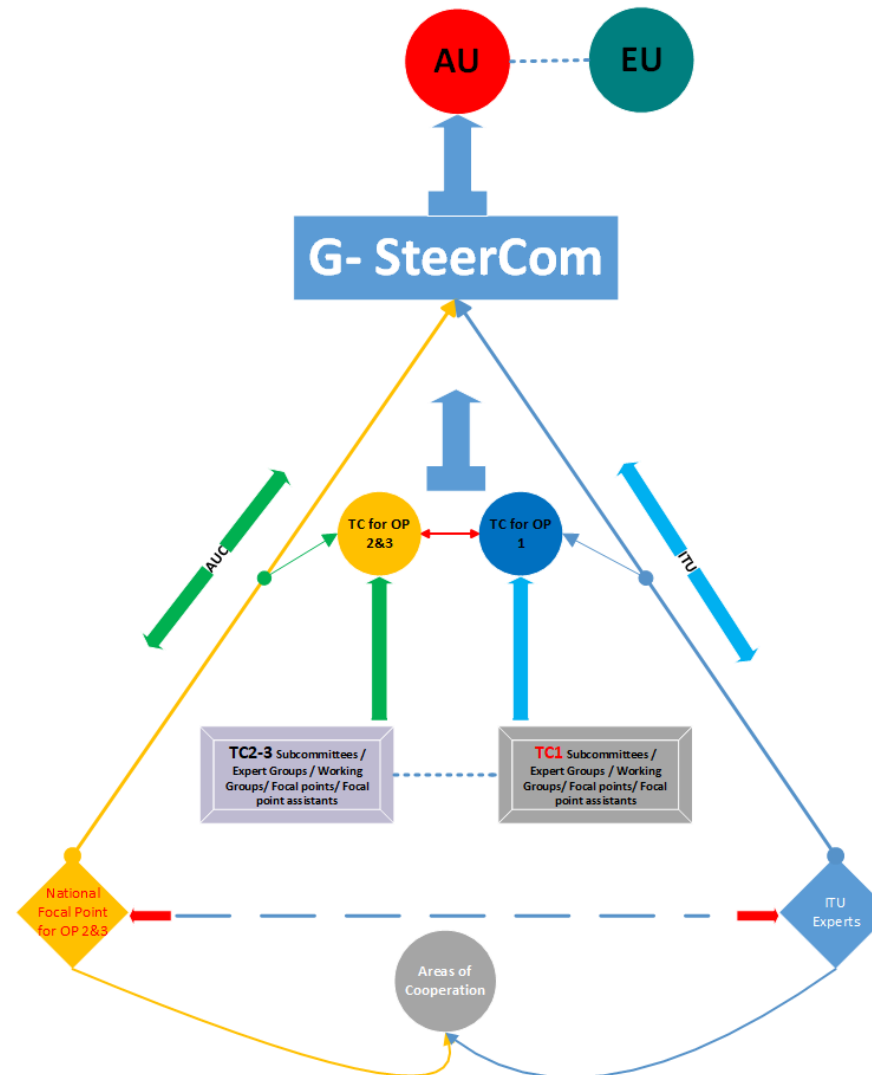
AU

EU

G- SteerCom

AUC

ITU

TC for OP 2&3

TC for OP 1

TC2-3 Subcommittees / Expert Groups / Working Groups/ Focal points/ Focal point assistants

TC1 Subcommittees / Expert Groups / Working Groups/ Focal points/ Focal point assistants

National Focal Point for OP 2&3

ITU Experts

Areas of Cooperation